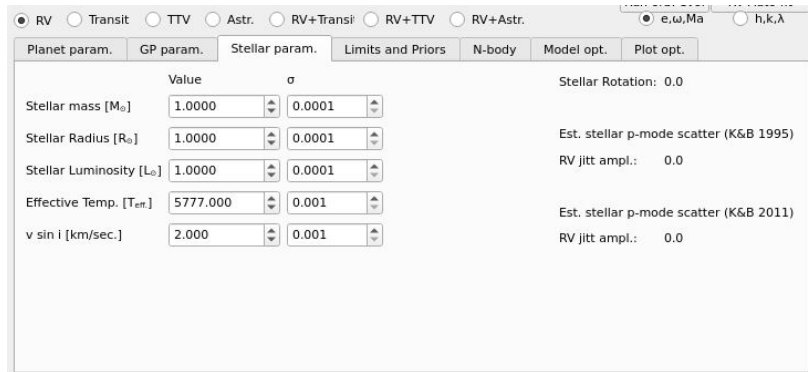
RV Transit TTV Astr. RV+Transit RV+TTV RV+Astr. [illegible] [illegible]

e,ω,Ma h,k,λ

Planet param. GP param. Stellar param. Limits and Priors N-body Model opt. Plot opt.

| | Value | σ |
|---|---|---|
| Stellar mass [$M_{\odot}$] | 1.0000 | 0.0001 |
| Stellar Radius [$R_{\odot}$] | 1.0000 | 0.0001 |
| Stellar Luminosity [$L_{\odot}$] | 1.0000 | 0.0001 |
| Effective Temp. [$T_{eff}$] | 5777.000 | 0.001 |
| v sin i [km/sec.] | 2.000 | 0.001 |

Stellar Rotation: 0.0

Est. stellar p-mode scatter (K&B 1995)

RV jitt ampl.: 0.0

Est. stellar p-mode scatter (K&B 2011)

RV jitt ampl.: 0.0